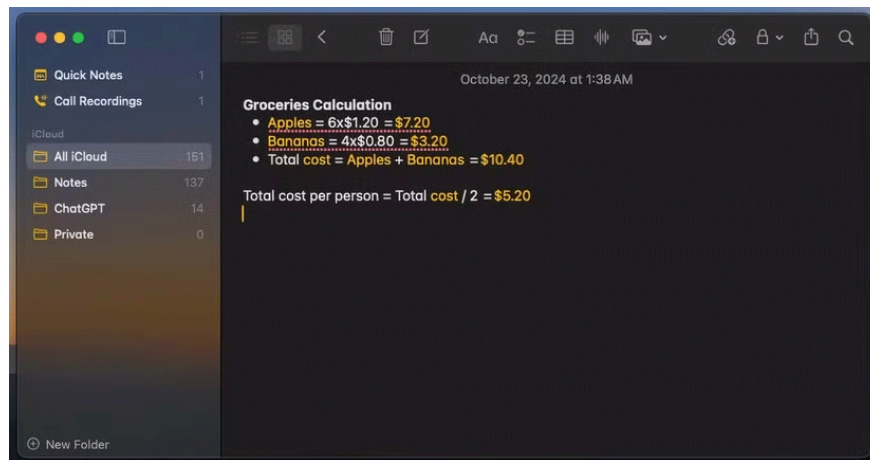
Quick Notes 1
Call Recordings 1
iCloud
All iCloud 161
Notes 137
ChatGPT 14
Private 0

New Folder

Aa

October 23, 2024 at 1:38 AM

**Groceries Calculation**
- Apples = 6x\$1.20 = \$7.20
- Bananas = 4x\$0.80 = \$3.20
- Total cost = Apples + Bananas = \$10.40

Total cost per person = Total cost / 2 = \$5.20